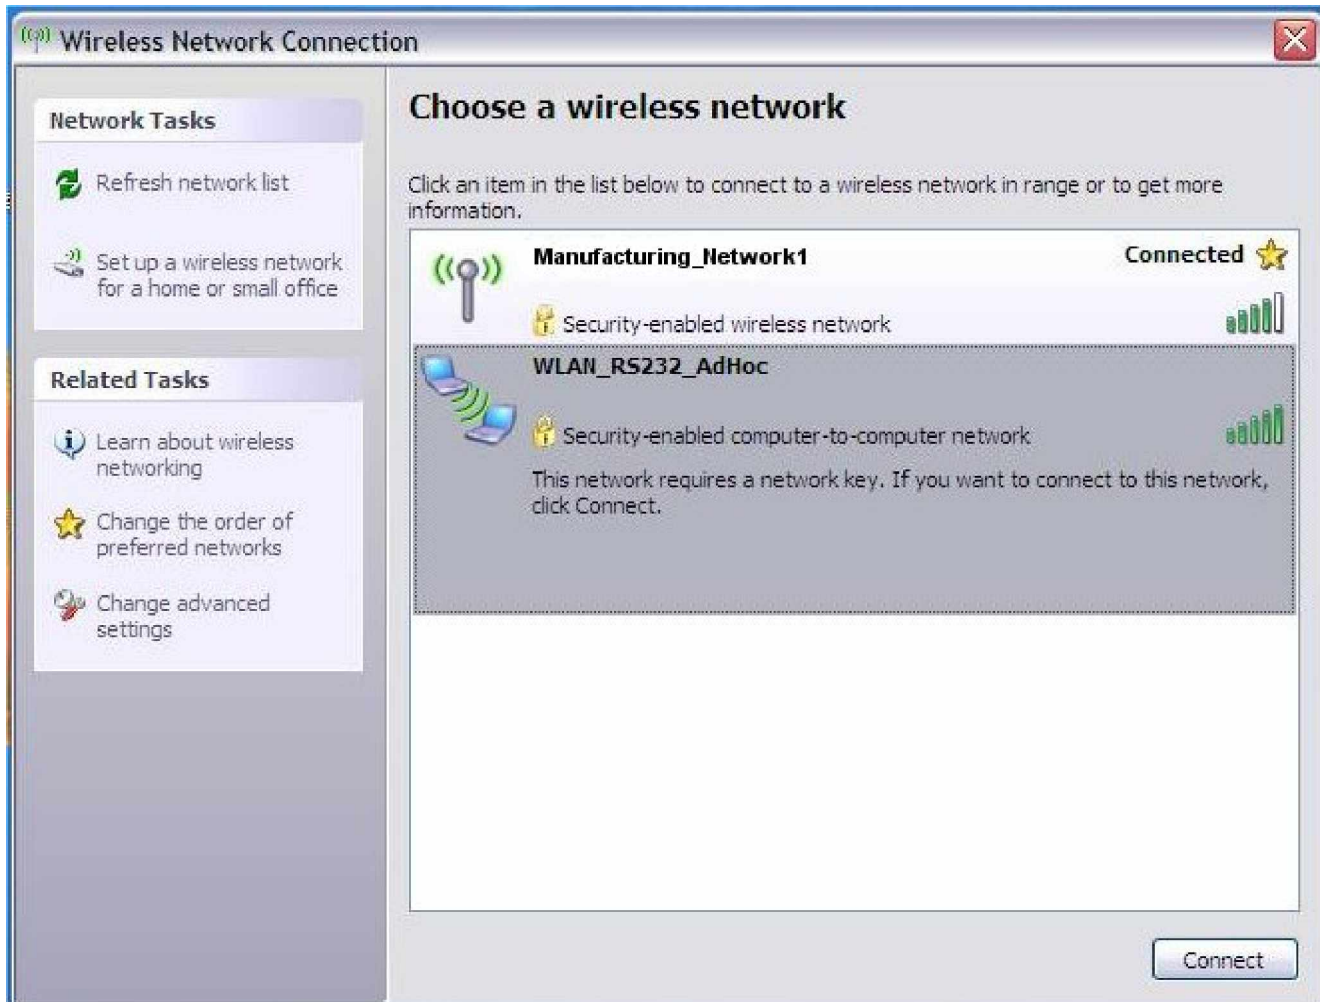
Wireless Network Connection

Network Tasks

Refresh network list

Set up a wireless network for a home or small office

Related Tasks

Learn about wireless networking

Change the order of preferred networks

Change advanced settings

Choose a wireless network

Click an item in the list below to connect to a wireless network in range or to get more information.

Manufacturing_Network1

Connected

Security-enabled wireless network

WLAN_RS232_AdHoc

Security-enabled computer-to-computer network

This network requires a network key. If you want to connect to this network, click Connect.

Connect